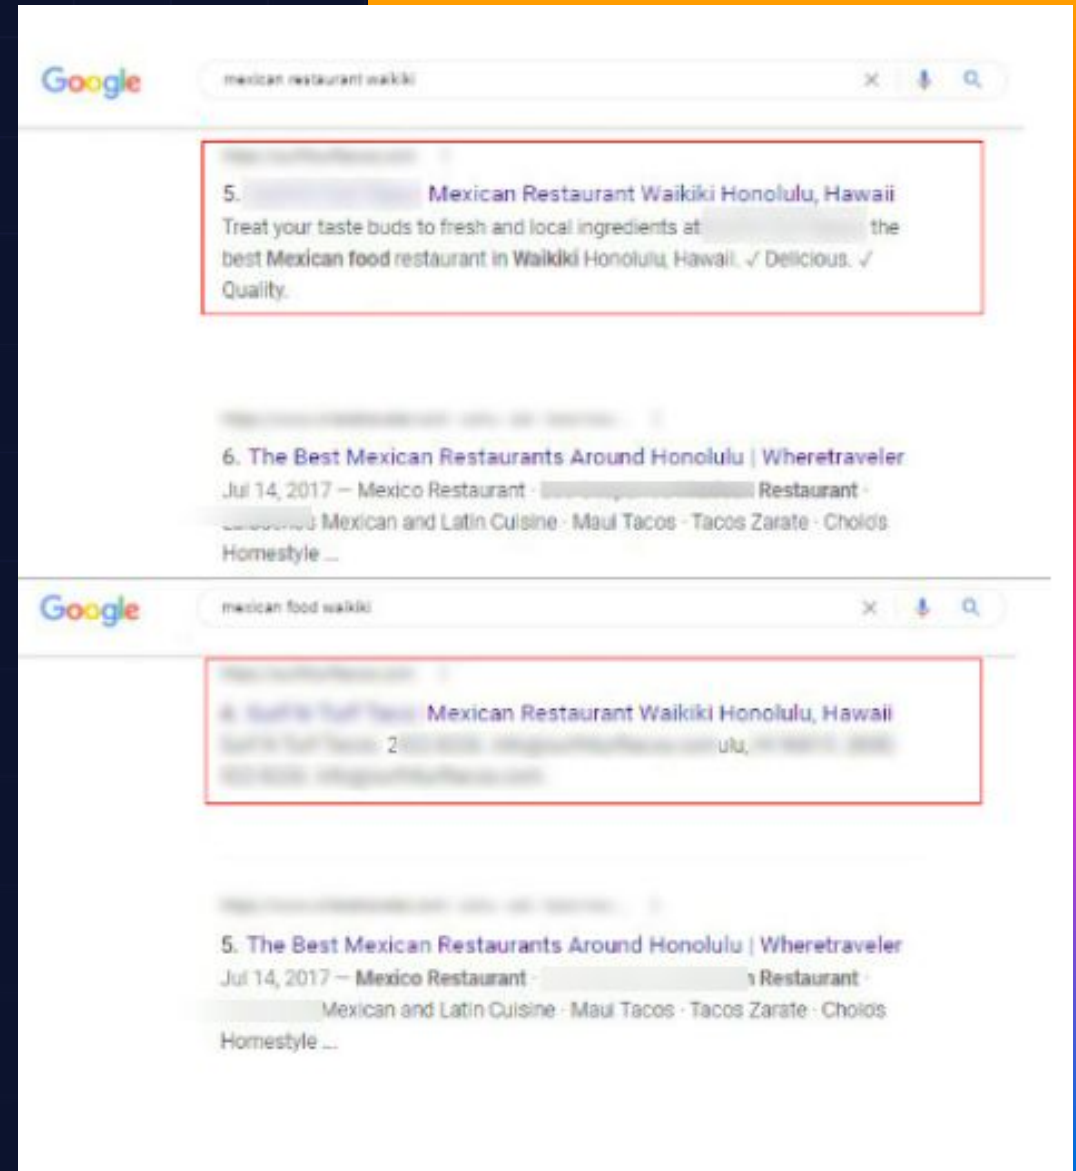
Google

mexican restaurant waikiki

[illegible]

5. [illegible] Mexican Restaurant Waikiki Honolulu, Hawaii

Treat your taste buds to fresh and local ingredients at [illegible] the best Mexican food restaurant in Waikiki Honolulu, Hawaii. ✓ Delicious. ✓ Quality.

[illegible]

6. The Best Mexican Restaurants Around Honolulu | Wheretraveler

Jul 14, 2017 — Mexico Restaurant · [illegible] Restaurant · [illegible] Mexican and Latin Cuisine · Maui Tacos · Tacos Zarate · Cholos Homestyle ...

Google

mexican food waikiki

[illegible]

4. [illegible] Mexican Restaurant Waikiki Honolulu, Hawaii

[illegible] 2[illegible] ulu, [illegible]

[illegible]

5. The Best Mexican Restaurants Around Honolulu | Wheretraveler

Jul 14, 2017 — Mexico Restaurant · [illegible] Restaurant · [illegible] Mexican and Latin Cuisine · Maui Tacos · Tacos Zarate · Cholos Homestyle ...